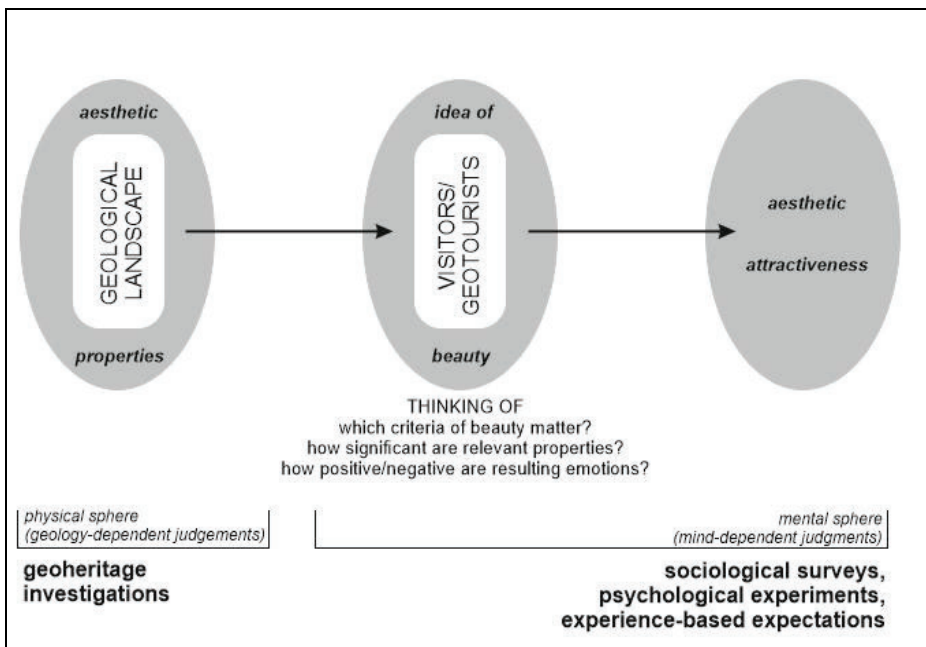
aesthetic

GEOLOGICAL LANDSCAPE

properties

idea of

VISITORS/ GEOTOURISTS

beauty

aesthetic

attractiveness

THINKING OF
which criteria of beauty matter?
how significant are relevant properties?
how positive/negative are resulting emotions?

physical sphere
(geology-dependent judgements)

mental sphere
(mind-dependent judgments)

geoheritage investigations

sociological surveys, psychological experiments, experience-based expectations